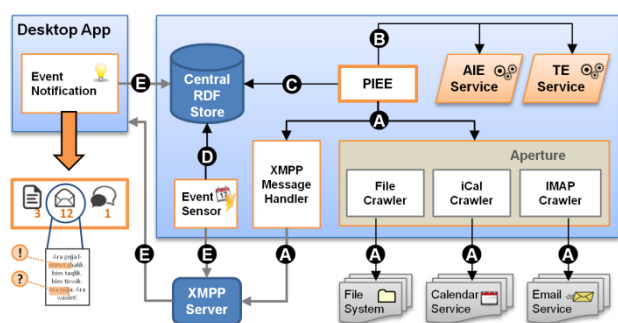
Desktop App

Event Notification

E

Central RDF Store

C

PIEE

B

AIE Service

TE Service

A

D

XMPP Message Handler

Aperture

File Crawler

iCal Crawler

IMAP Crawler

Event Sensor

3

12

1

!

?

Ara pejah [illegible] bies tiqlik bies ticwik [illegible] Ara waslet!

E

E

A

A

A

A

XMPP Server

File System

Calendar Service

Email Service